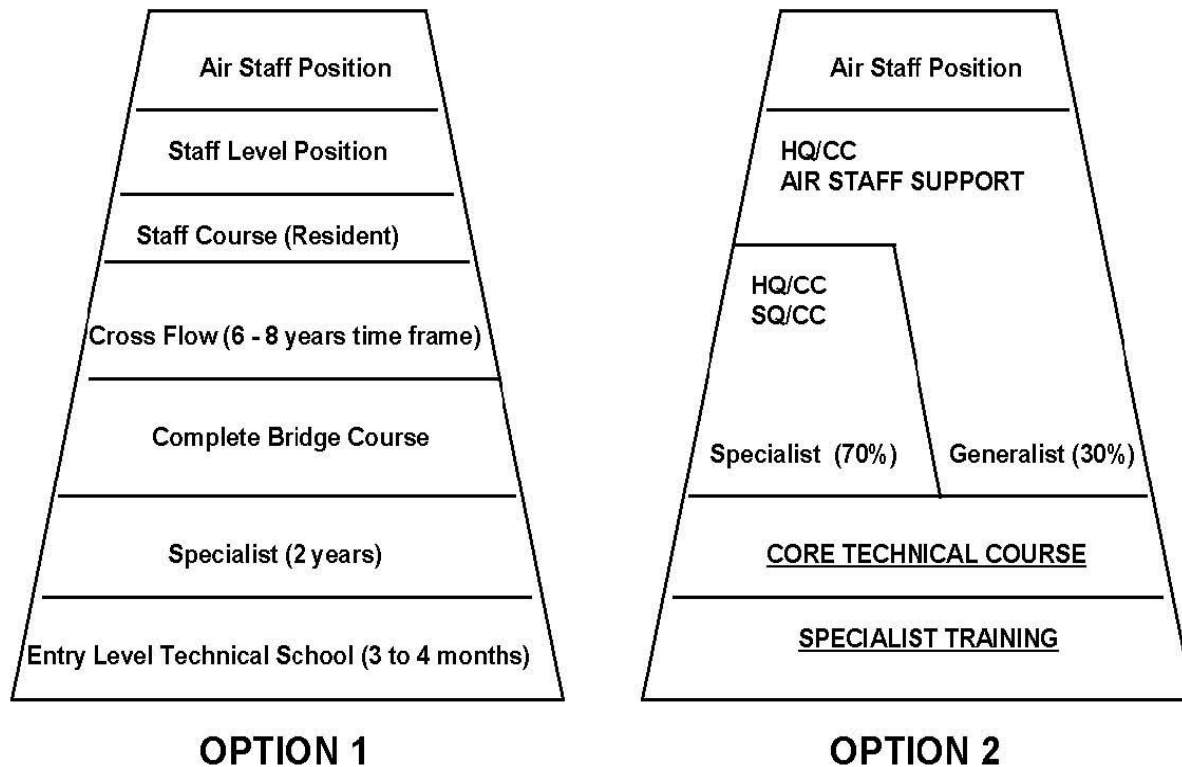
Air Staff Position

Staff Level Position

Staff Course (Resident)

Cross Flow (6 - 8 years time frame)

Complete Bridge Course

Specialist (2 years)

Entry Level Technical School (3 to 4 months)

OPTION 1

Air Staff Position

HQ/CC
AIR STAFF SUPPORT

HQ/CC
SQ/CC

Specialist (70%)

Generalist (30%)

CORE TECHNICAL COURSE

SPECIALIST TRAINING

OPTION 2